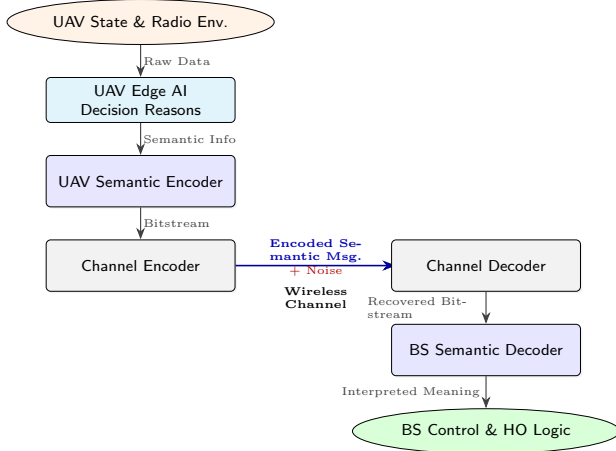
UAV State & Radio Env.

Raw Data

UAV Edge AI Decision Reasons

Semantic Info

UAV Semantic Encoder

Bitstream

Channel Encoder

Encoded Semantic Msg.

+ Noise

Wireless Channel

Channel Decoder

Recovered Bitstream

BS Semantic Decoder

Interpreted Meaning

BS Control & HO Logic